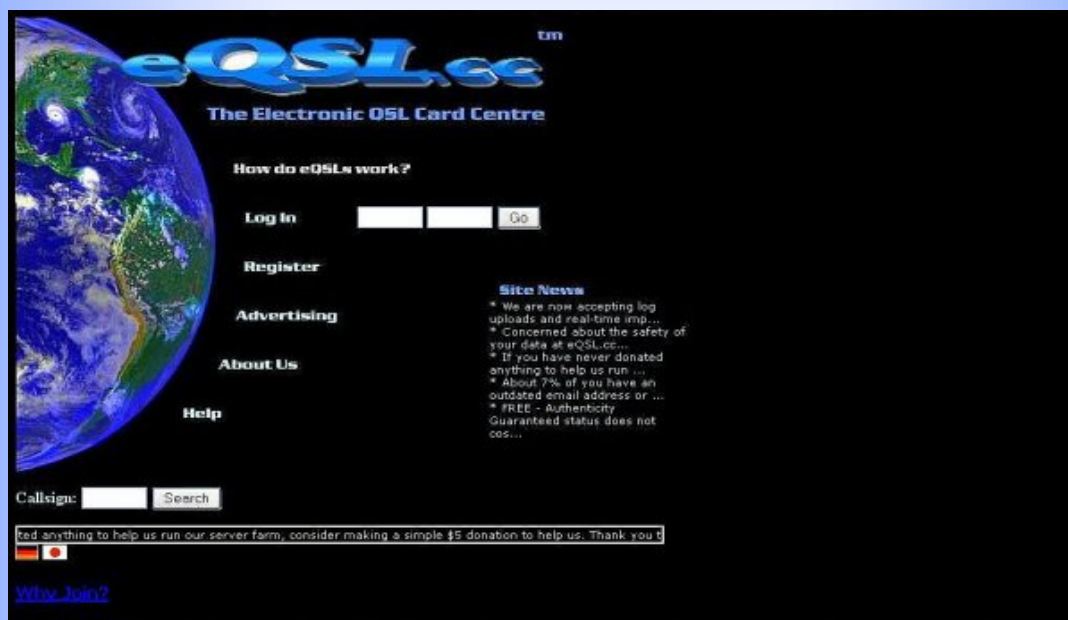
eQSL.cc tm

The Electronic QSL Card Centre

How do eQSLs work?

Log In Go

Register

Advertising

About Us

Help

Site News
* We are now accepting log uploads and real-time imp...
* Concerned about the safety of your data at eQSL.cc...
* If you have never donated anything to help us run ...
* About 7% of you have an outdated email address or ...
* FREE - Authenticity Guaranteed status does not cos...

Callsign: Search

ted anything to help us run our server farm, consider making a simple $5 donation to help us. Thank you t

Why Join?